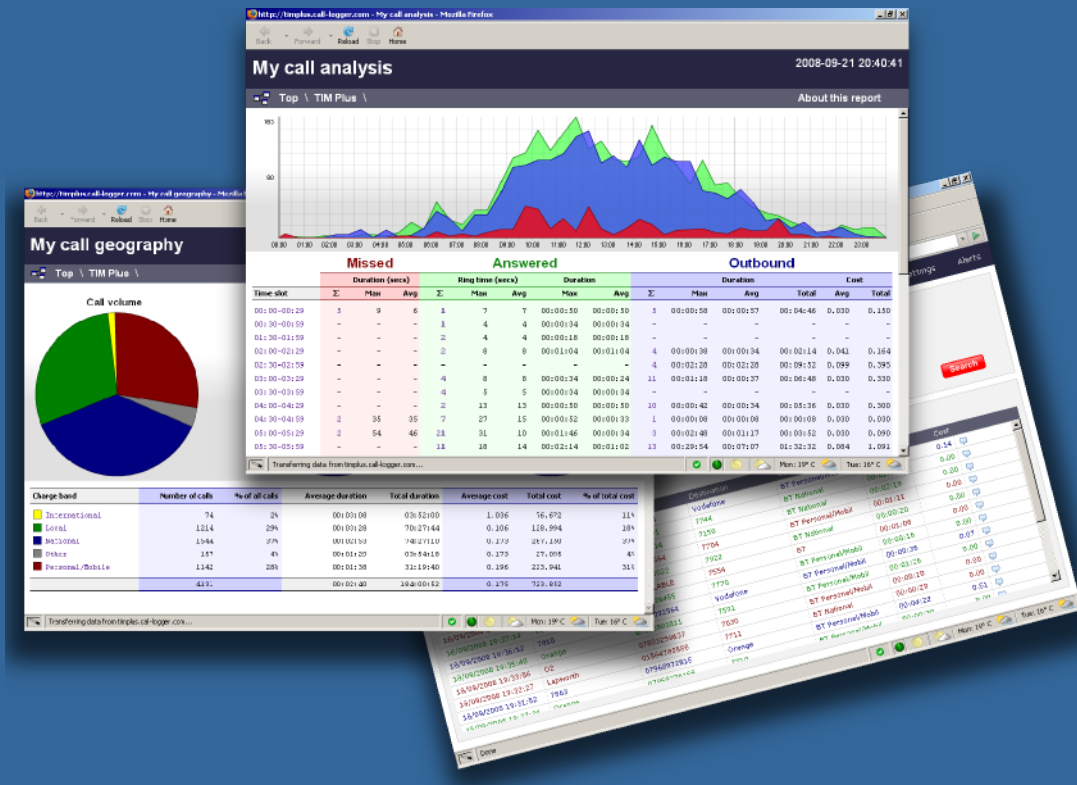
http://timplus.call-logger.com - My call analysis - Mozilla Firefox

Back Forward Reload Stop Home

My call analysis

2008-09-21 20:40:41

Top \ TIM Plus \

About this report

Missed

Answered

Outbound

| Time slot | Σ | Max | Avg | Σ | Max | Avg | Max | Avg | Σ | Max | Avg | Total | Avg | Total |
|---|---|---|---|---|---|---|---|---|---|---|---|---|---|---|
| 00:00-00:29 | 3 | 9 | 6 | 1 | 7 | 7 | 00:00:50 | 00:00:50 | 5 | 00:00:58 | 00:00:57 | 00:04:46 | 0.030 | 0.150 |
| 00:30-00:59 | - | - | - | 1 | 4 | 4 | 00:00:34 | 00:00:34 | - | - | - | - | - | - |
| 01:30-01:59 | - | - | - | 2 | 4 | 4 | 00:00:18 | 00:00:18 | - | - | - | - | - | - |
| 02:00-02:29 | - | - | - | 2 | 8 | 8 | 00:01:04 | 00:01:04 | 4 | 00:00:38 | 00:00:34 | 00:02:14 | 0.041 | 0.164 |
| 02:30-02:59 | - | - | - | - | - | - | - | - | 4 | 00:02:28 | 00:02:28 | 00:09:52 | 0.099 | 0.395 |
| 03:00-03:29 | - | - | - | 4 | 8 | 8 | 00:00:30 | 00:00:24 | 11 | 00:01:18 | 00:00:37 | 00:06:48 | 0.030 | 0.330 |
| 03:30-03:59 | - | - | - | 4 | 5 | 5 | 00:00:34 | 00:00:34 | - | - | - | - | - | - |
| 04:00-04:29 | - | - | - | 2 | 13 | 13 | 00:00:50 | 00:00:50 | 10 | 00:00:42 | 00:00:34 | 00:05:36 | 0.030 | 0.300 |
| 04:30-04:59 | 2 | 35 | 35 | 7 | 27 | 15 | 00:00:52 | 00:00:33 | 1 | 00:00:08 | 00:00:08 | 00:00:08 | 0.030 | 0.030 |
| 05:00-05:29 | 2 | 54 | 46 | 21 | 31 | 10 | 00:01:46 | 00:00:34 | 3 | 00:02:48 | 00:01:17 | 00:03:52 | 0.030 | 0.090 |
| 05:30-05:59 | - | - | - | 11 | 18 | 14 | 00:02:14 | 00:01:02 | 13 | 00:29:54 | 00:07:07 | 01:32:32 | 0.084 | 1.091 |

Transferring data from timplus.call-logger.com...

Mon: 19° C Tue: 16° C

http://timplus.call-logger.com - My call geography - Mozilla Firefox

My call geography

Top \ TIM Plus \

Call volume

| Charge band | Number of calls | % of all calls | Average duration | Total duration | Average cost | Total cost | % of total cost |
|---|---|---|---|---|---|---|---|
| International | 74 | 2% | 00:01:08 | 03:52:00 | 1.036 | 76.672 | 11% |
| Local | 1214 | 29% | 00:01:09 | 70:27:44 | 0.106 | 128.994 | 18% |
| National | 1544 | 37% | 00:02:53 | 74:27:10 | 0.173 | 267.190 | 37% |
| Other | 157 | 4% | 00:01:20 | 03:54:18 | 0.173 | 27.098 | 4% |
| Personal/Mobile | 1142 | 28% | 00:01:38 | 31:19:40 | 0.196 | 223.941 | 31% |
| | 4131 | | 00:02:40 | 184:00:52 | 0.175 | 723.892 | |

Transferring data from timplus.call-logger.com...

Mon: 19° C Tue: 16° C

Settings Alerts Search Destination Cost Vodafone BT National BT Personal/Mobil Orange O2 Done